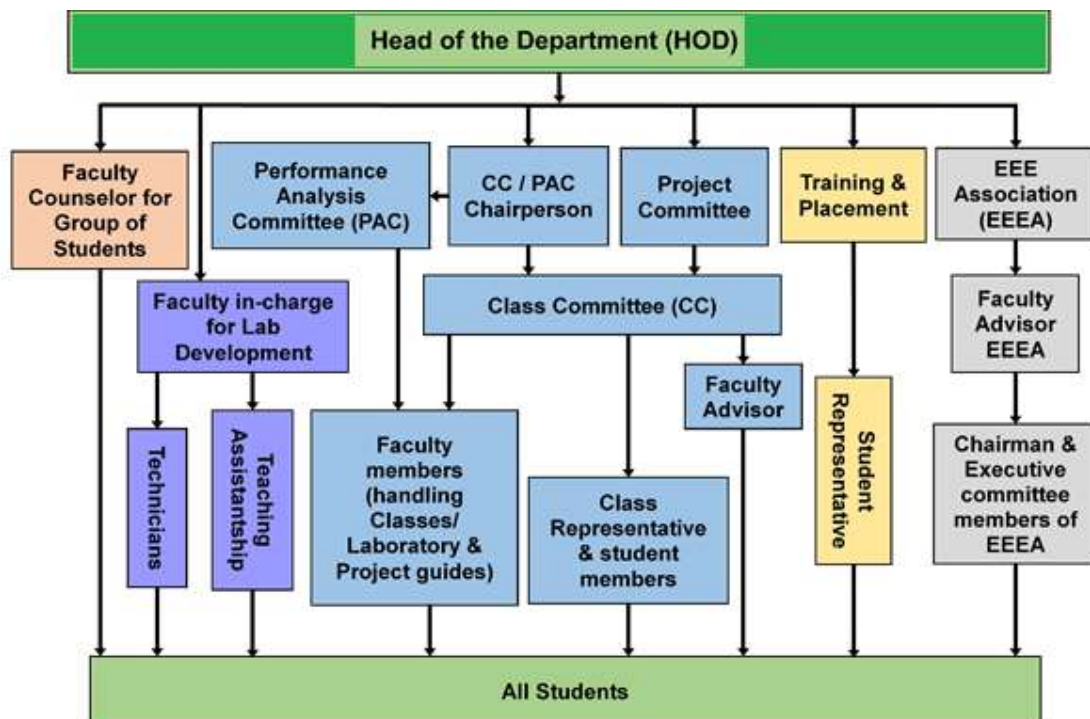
Head of the Department (HOD)

Faculty Counselor for Group of Students

Performance Analysis Committee (PAC)

CC / PAC Chairperson

Project Committee

Training & Placement

EEE Association (EEEA)

Faculty in-charge for Lab Development

Class Committee (CC)

Faculty Advisor EEEA

Faculty Advisor

Technicians

Teaching Assistantship

Faculty members (handling Classes/ Laboratory & Project guides)

Class Representative & student members

Student Representative

Chairman & Executive committee members of EEEA

All Students